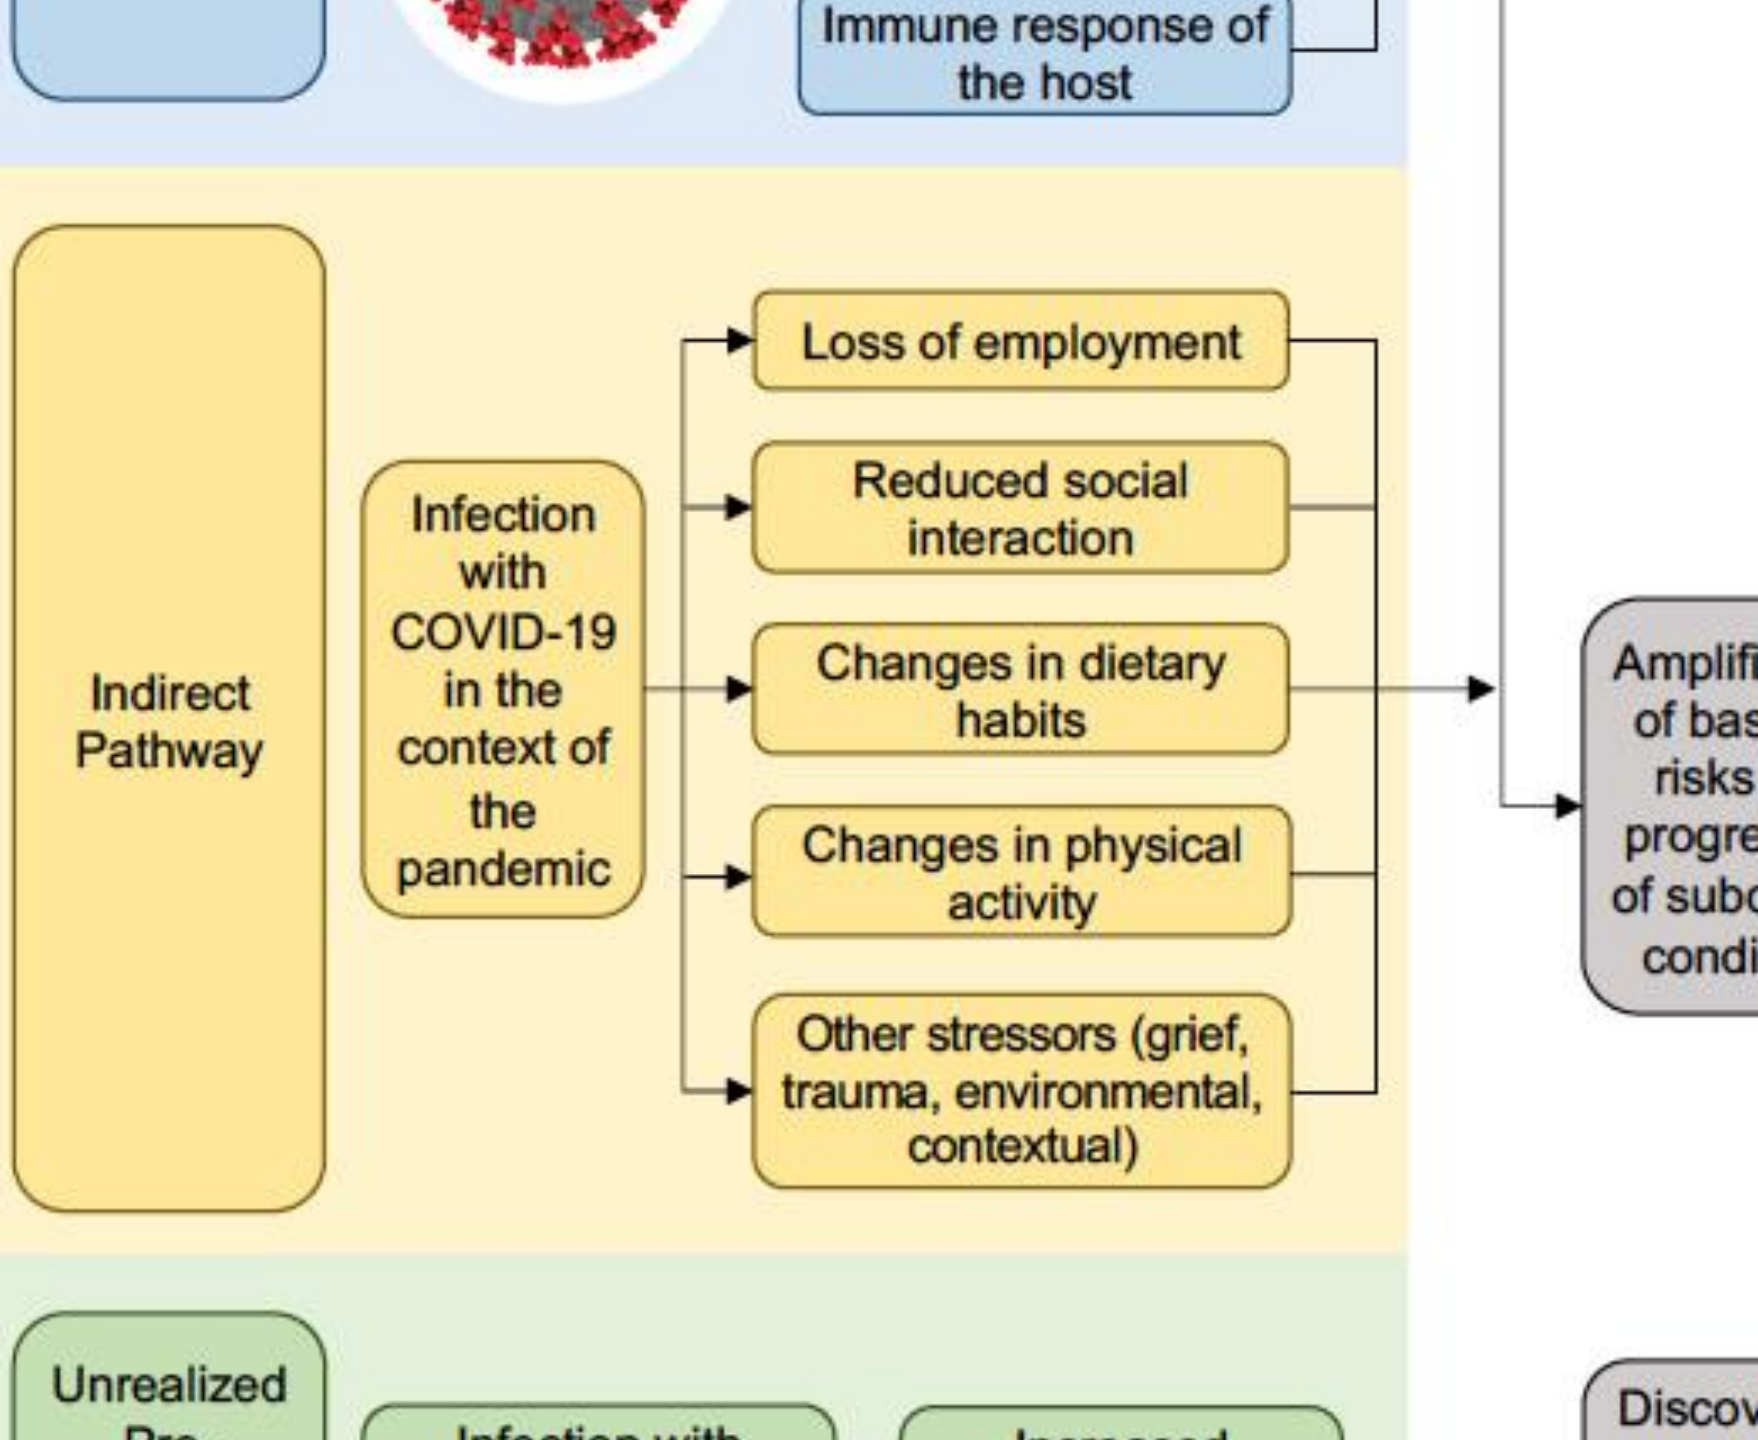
Immune response of the host

Indirect Pathway

Infection with COVID-19 in the context of the pandemic

Loss of employment

Reduced social interaction

Changes in dietary habits

Changes in physical activity

Other stressors (grief, trauma, environmental, contextual)

Amplifi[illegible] of bas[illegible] risks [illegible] progre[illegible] of subc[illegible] condi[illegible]

Unrealized Pre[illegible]

Infection with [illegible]

Increased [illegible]

Discov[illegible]